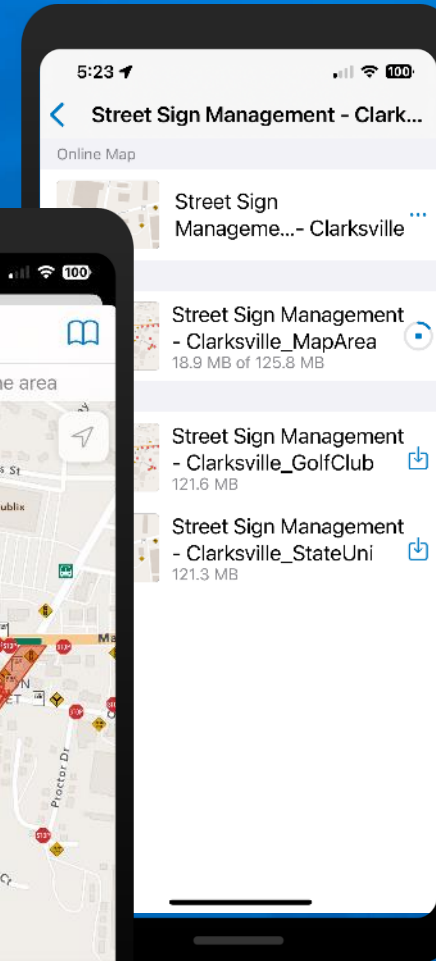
5:23

100

Street Sign Management - Clark...

Online Map

Street Sign Manageme...- Clarksville

Street Sign Management - Clarksville_MapArea
18.9 MB of 125.8 MB

Street Sign Management - Clarksville_GolfClub
121.6 MB

Street Sign Management - Clarksville_StateUni
121.3 MB

100

ne area

s St

ublix

Ma

Proctor Dr

Cr